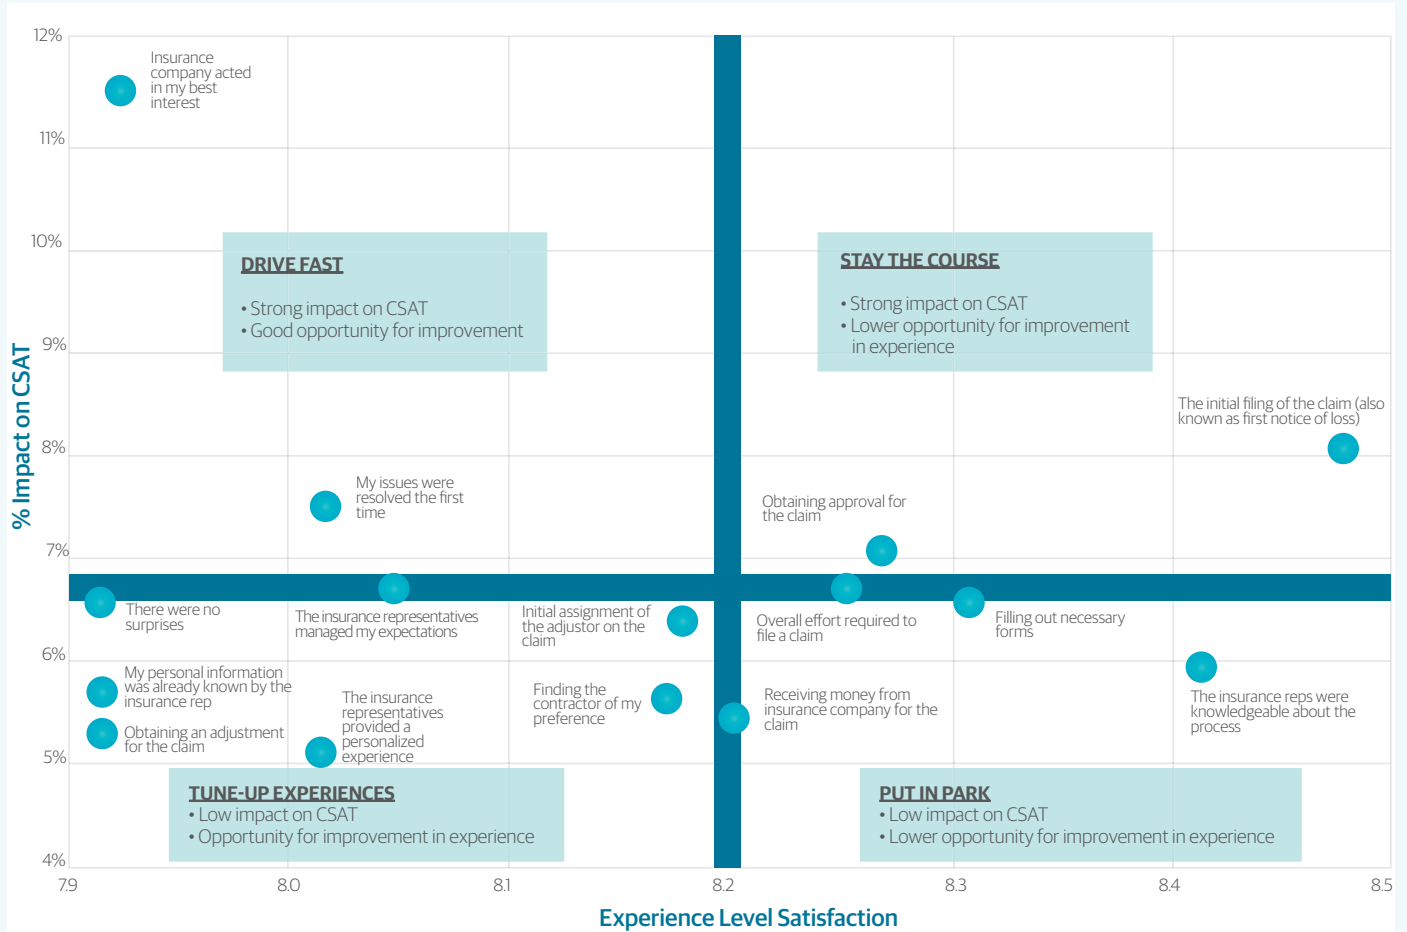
12%

11%

10%

9%

8%

7%

6%

5%

4%

% Impact on CSAT

Insurance company acted in my best interest

DRIVE FAST

• Strong impact on CSAT
• Good opportunity for improvement

STAY THE COURSE

• Strong impact on CSAT
• Lower opportunity for improvement in experience

The initial filing of the claim (also known as first notice of loss)

My issues were resolved the first time

Obtaining approval for the claim

There were no surprises

The insurance representatives managed my expectations

Initial assignment of the adjustor on the claim

Overall effort required to file a claim

Filling out necessary forms

My personal information was already known by the insurance rep

The insurance representatives provided a personalized experience

Finding the contractor of my preference

Receiving money from insurance company for the claim

The insurance reps were knowledgeable about the process

Obtaining an adjustment for the claim

TUNE-UP EXPERIENCES
• Low impact on CSAT
• Opportunity for improvement in experience

PUT IN PARK
• Low impact on CSAT
• Lower opportunity for improvement in experience

7.9 8.0 8.1 8.2 8.3 8.4 8.5

Experience Level Satisfaction